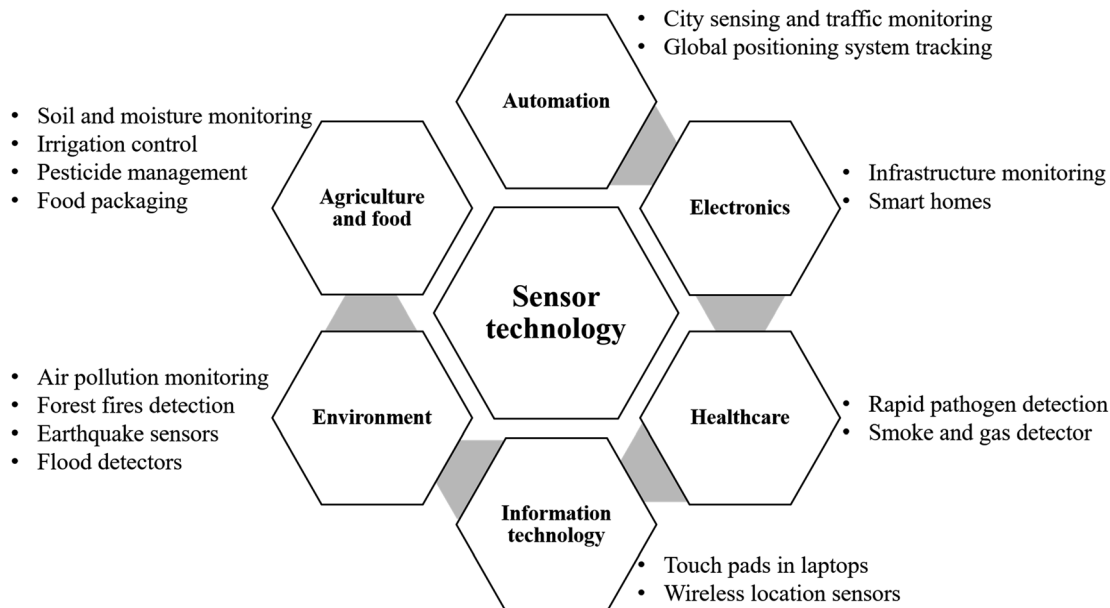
• City sensing and traffic monitoring
• Global positioning system tracking

Automation

• Soil and moisture monitoring
• Irrigation control
• Pesticide management
• Food packaging

Agriculture and food

Electronics

• Infrastructure monitoring
• Smart homes

Sensor technology

• Air pollution monitoring
• Forest fires detection
• Earthquake sensors
• Flood detectors

Environment

Healthcare

• Rapid pathogen detection
• Smoke and gas detector

Information technology

• Touch pads in laptops
• Wireless location sensors